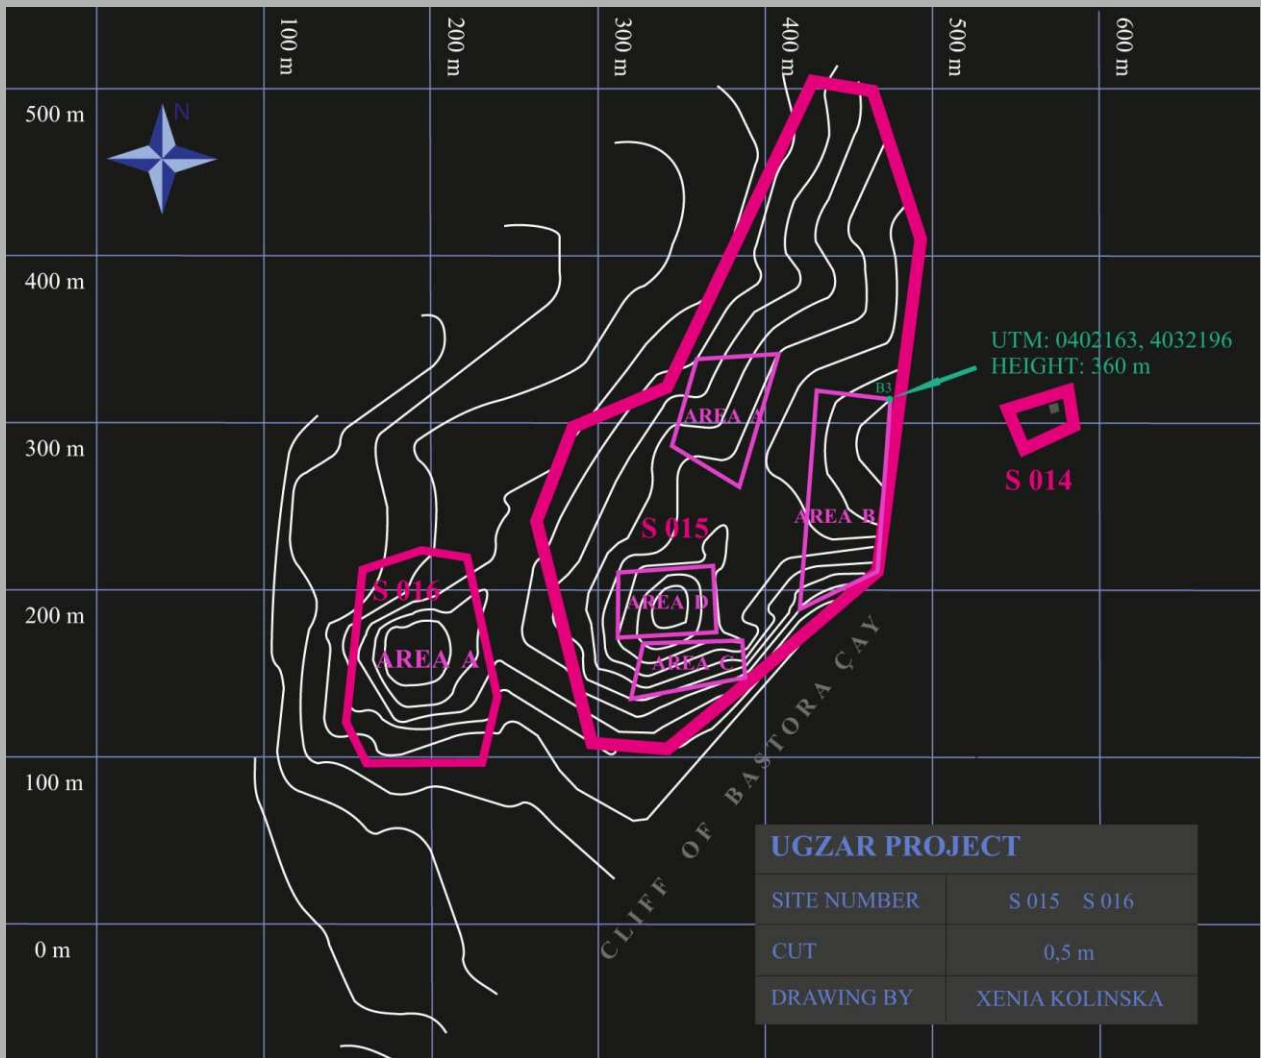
100 m
200 m
300 m
400 m
500 m
600 m

500 m
400 m
300 m
200 m
100 m
0 m

N

UTM: 0402163, 4032196
HEIGHT: 360 m

B3

AREA A
AREA B
S 014
S 015
S 016
AREA D
AREA A
AREA C

CLIFF OF BASTORA ÇAY

| UGZAR PROJECT | |
|---|---|
| SITE NUMBER | S 015 S 016 |
| CUT | 0,5 m |
| DRAWING BY | XENIA KOLINSKA |